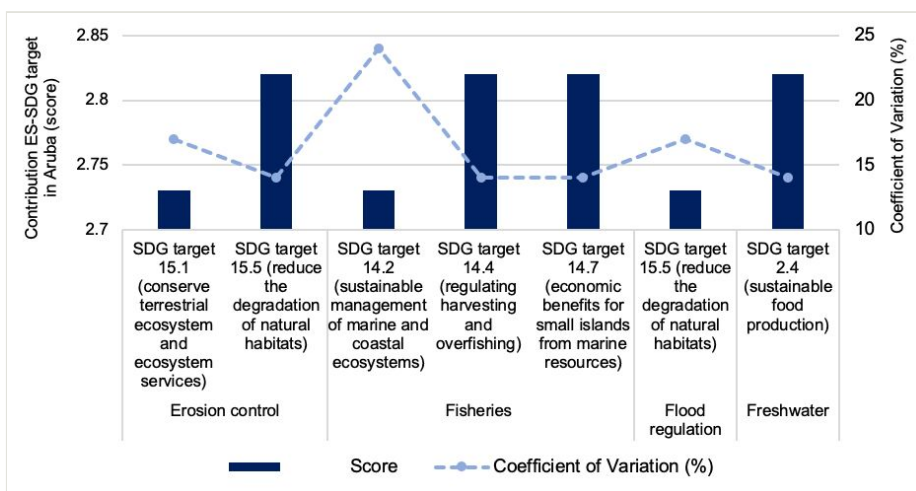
Contribution ES-SDG target in Aruba (score)

2.85
2.8
2.75
2.7

Coefficient of Variation (%)

25
20
15
10

SDG target 15.1 (conserve terrestrial ecosystem and ecosystem services)

SDG target 15.5 (reduce the degradation of natural habitats)

SDG target 14.2 (sustainable management of marine and coastal ecosystems)

SDG target 14.4 (regulating harvesting and overfishing)

SDG target 14.7 (economic benefits for small islands from marine resources)

SDG target 15.5 (reduce the degradation of natural habitats)

SDG target 2.4 (sustainable food production)

Erosion control

Fisheries

Flood regulation

Freshwater

Score

Coefficient of Variation (%)